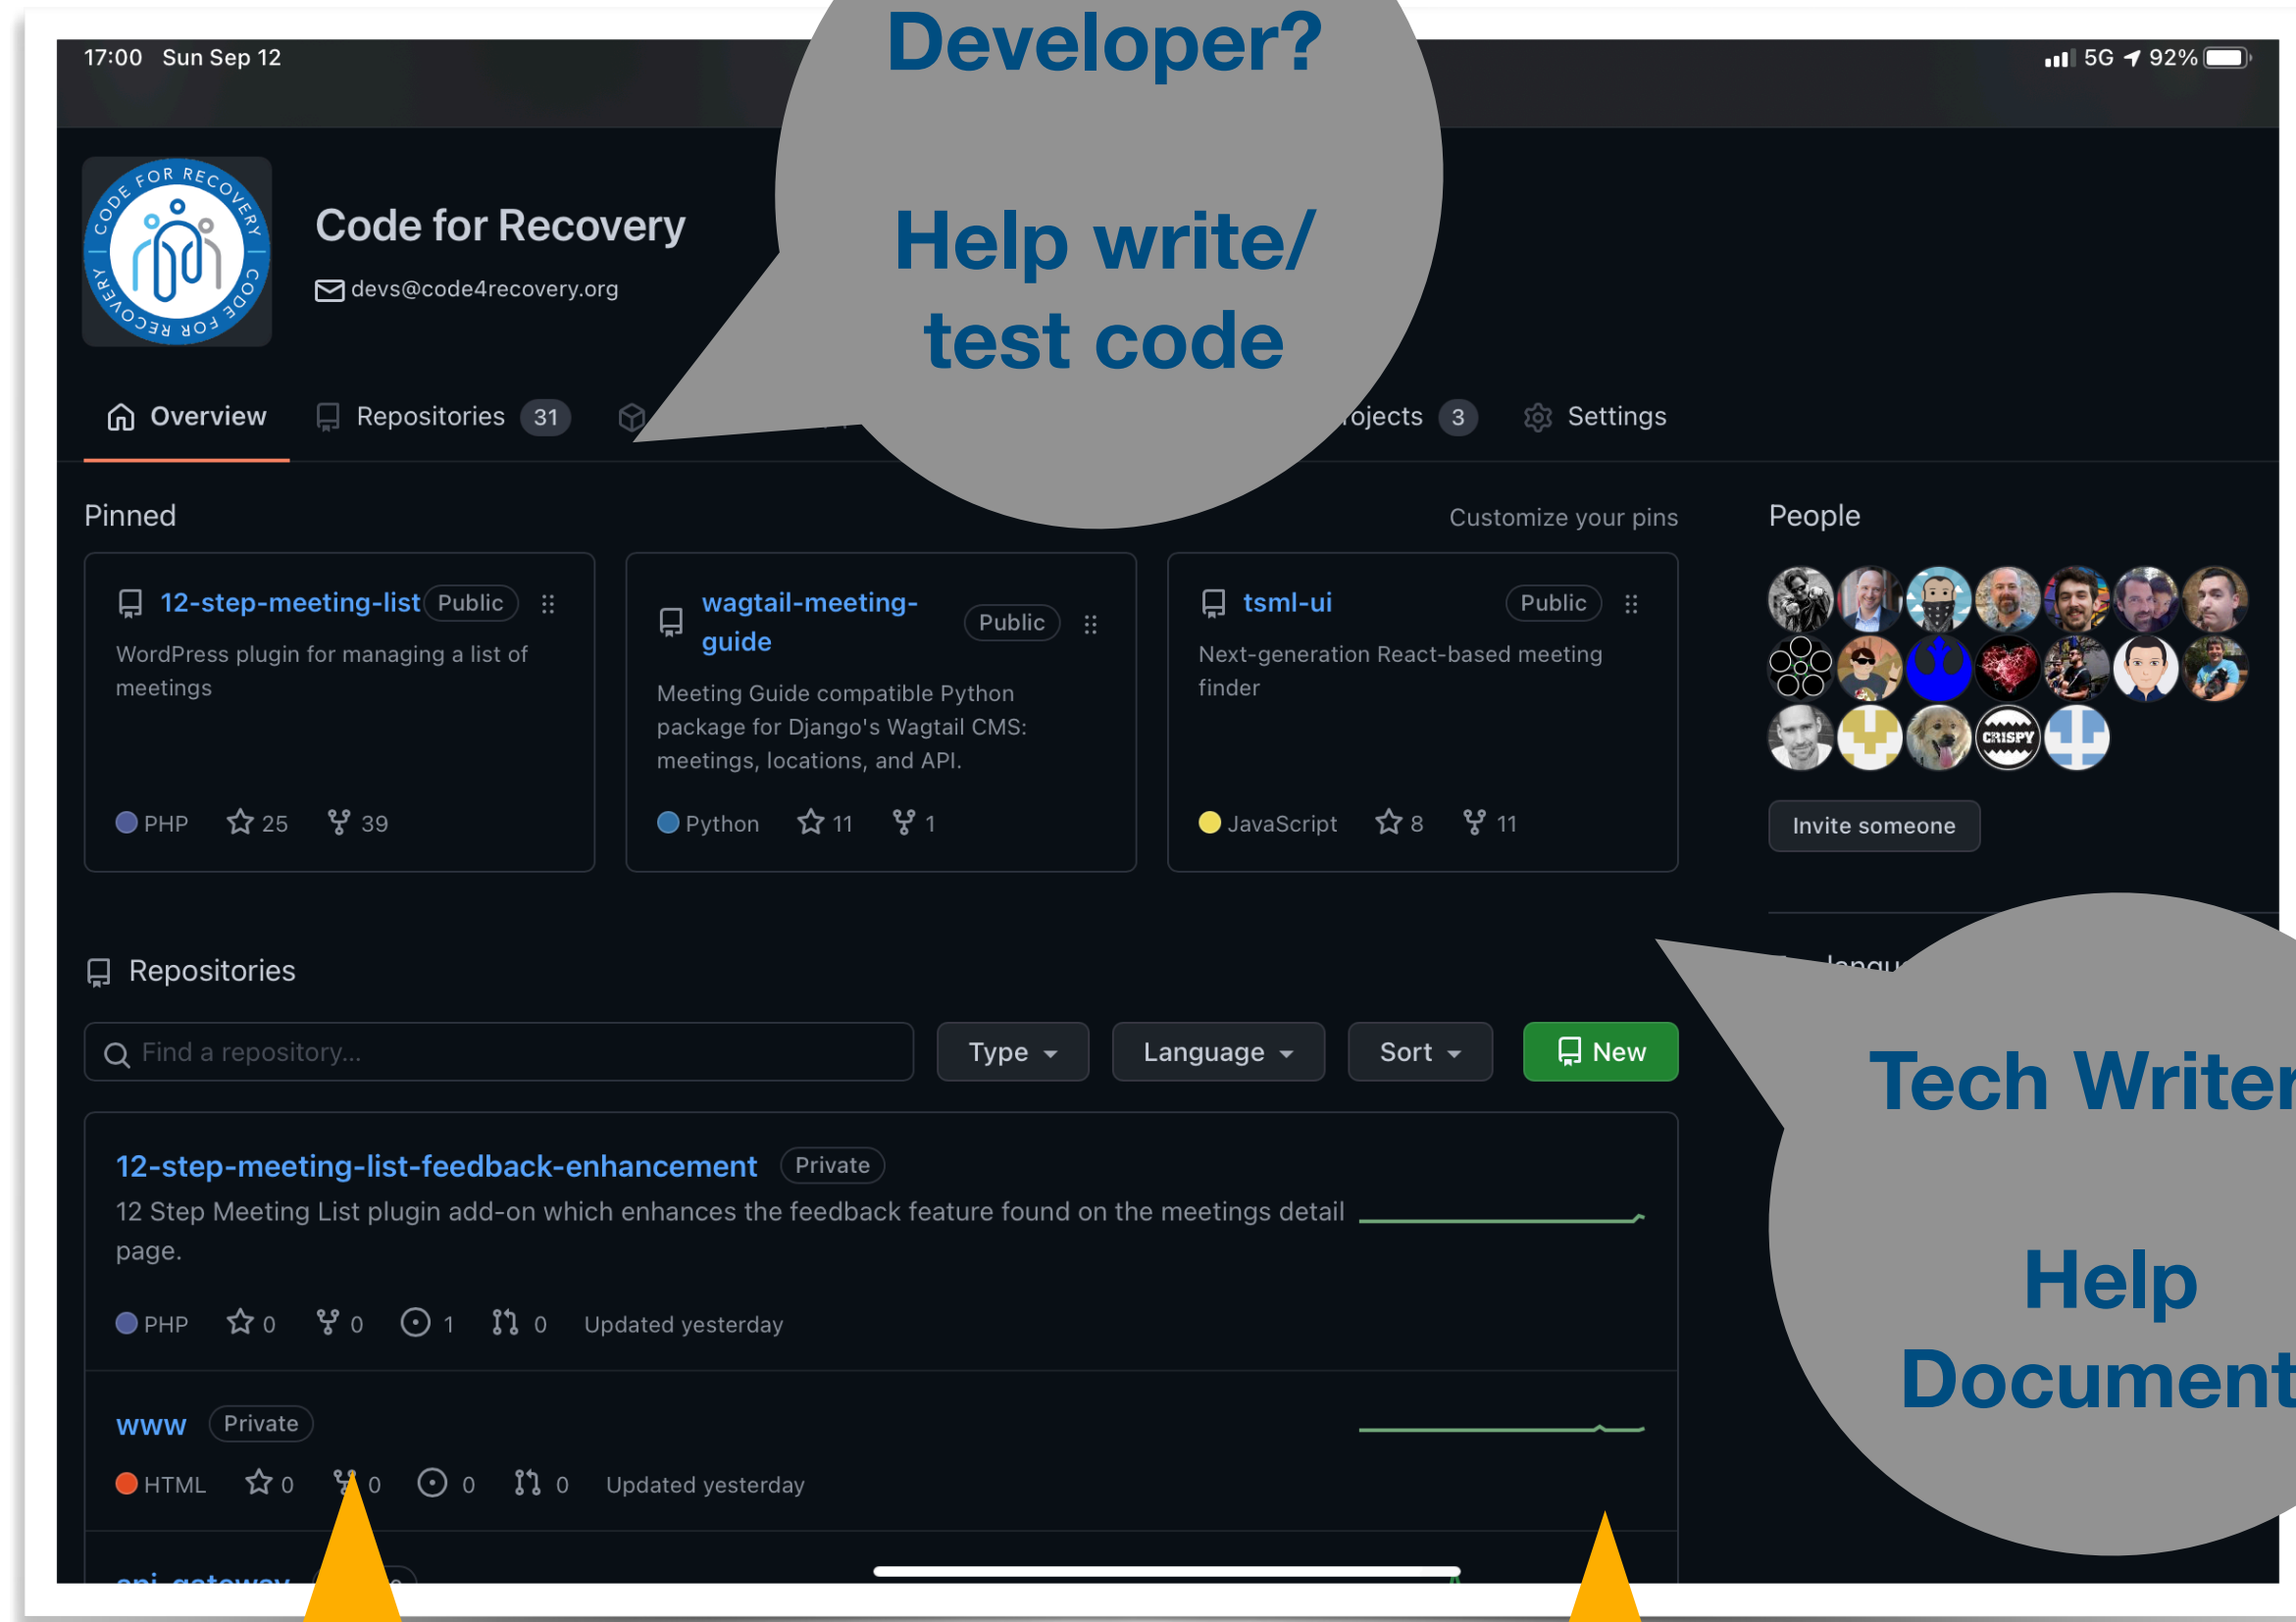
17:00 Sun Sep 12

5G 92%

Developer?

Help write/ test code

CODE FOR RECOVERY CODE FOR RECOVERY

Code for Recovery

devs@code4recovery.org

Overview Repositories 31 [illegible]ojects 3 Settings

Pinned

Customize your pins

12-step-meeting-list Public

WordPress plugin for managing a list of meetings

PHP 25 39

wagtail-meeting-guide Public

Meeting Guide compatible Python package for Django's Wagtail CMS: meetings, locations, and API.

Python 11 1

tsml-ui Public

Next-generation React-based meeting finder

JavaScript 8 11

People

CRISPY

Invite someone

Repositories

Find a repository...

Type Language Sort New

12-step-meeting-list-feedback-enhancement Private

12 Step Meeting List plugin add-on which enhances the feedback feature found on the meetings detail page.

PHP 0 0 1 0 Updated yesterday

www Private

HTML 0 0 0 0 Updated yesterday

Tech Writer

Help Document